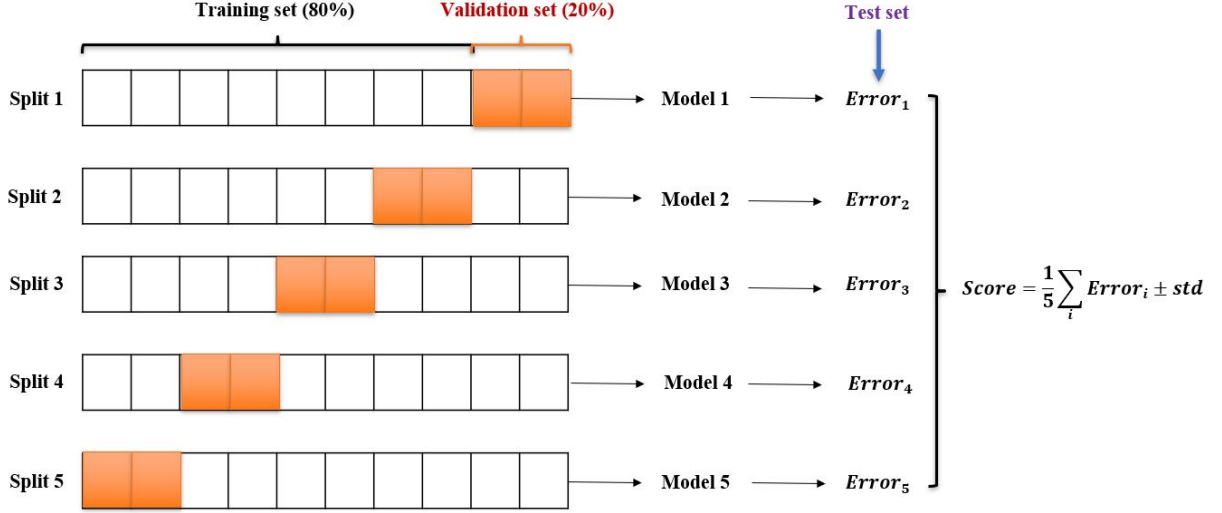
Training set (80%)

Validation set (20%)

Test set

Split 1

Model 1

$Error_1$

Split 2

Model 2

$Error_2$

Split 3

Model 3

$Error_3$

$Score = \frac{1}{5}\sum_{i} Error_i \pm std$

Split 4

Model 4

$Error_4$

Split 5

Model 5

$Error_5$